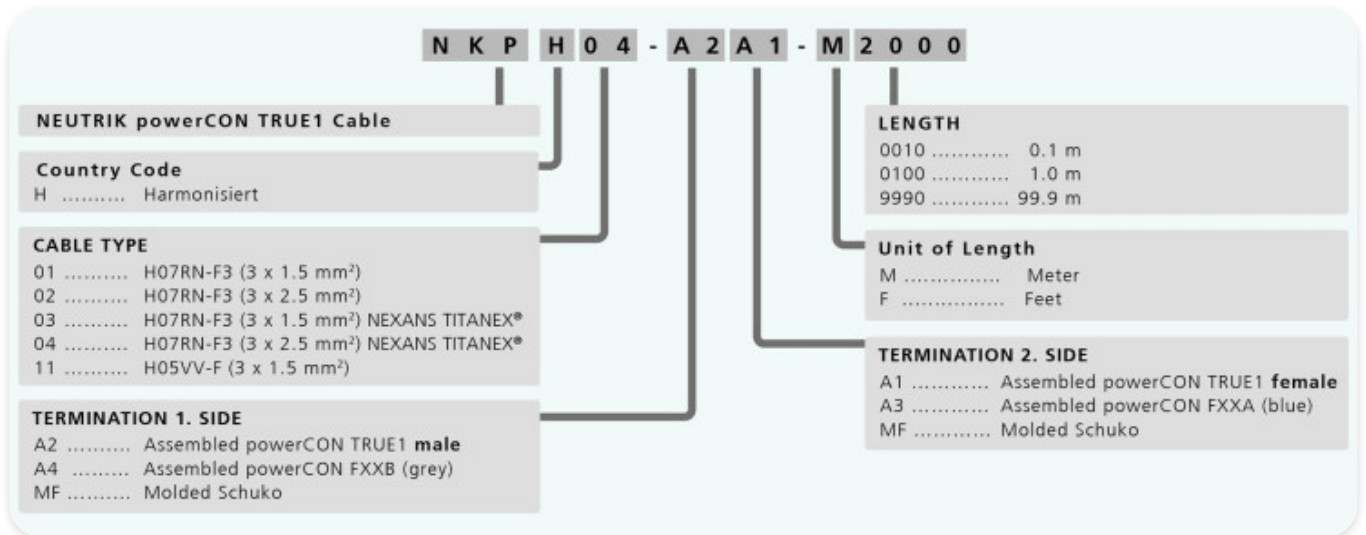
N K P H 0 4 - A 2 A 1 - M 2 0 0 0

NEUTRIK powerCON TRUE1 Cable

Country Code
H .......... Harmonisiert

CABLE TYPE
01 .......... H07RN-F3 (3 x 1.5 mm²)
02 .......... H07RN-F3 (3 x 2.5 mm²)
03 .......... H07RN-F3 (3 x 1.5 mm²) NEXANS TITANEX®
04 .......... H07RN-F3 (3 x 2.5 mm²) NEXANS TITANEX®
11 .......... H05VV-F (3 x 1.5 mm²)

TERMINATION 1. SIDE
A2 .......... Assembled powerCON TRUE1 **male**
A4 .......... Assembled powerCON FXXB (grey)
MF .......... Molded Schuko

LENGTH
0010 ............ 0.1 m
0100 ............ 1.0 m
9990 ............ 99.9 m

Unit of Length
M ............... Meter
F ................ Feet

TERMINATION 2. SIDE
A1 ............ Assembled powerCON TRUE1 **female**
A3 ............ Assembled powerCON FXXA (blue)
MF ............ Molded Schuko